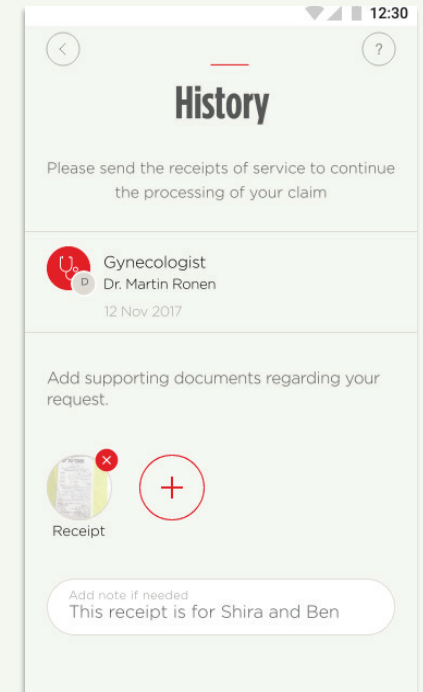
12:30

<

?

History

Please send the receipts of service to continue the processing of your claim

Gynecologist
D
Dr. Martin Ronen
12 Nov 2017

Add supporting documents regarding your request.

Receipt

+

Add note if needed
This receipt is for Shira and Ben